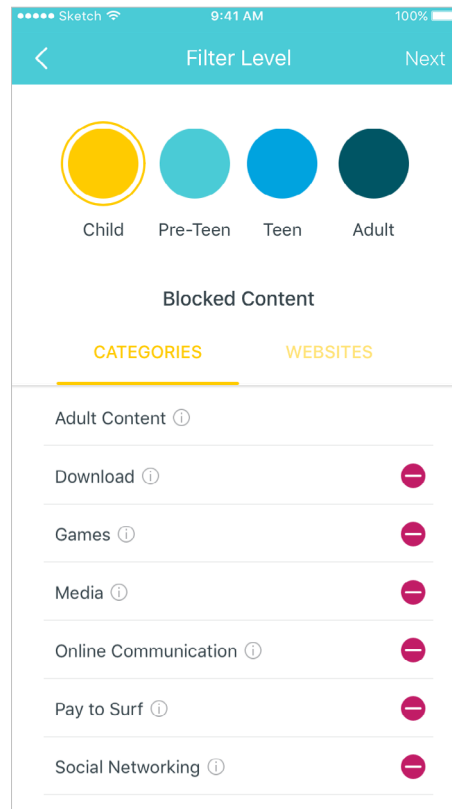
●●●●● Sketch 9:41 AM 100%

< Filter Level Next

Child Pre-Teen Teen Adult

Blocked Content

CATEGORIES WEBSITES

Adult Content ⓘ

Download ⓘ

Games ⓘ

Media ⓘ

Online Communication ⓘ

Pay to Surf ⓘ

Social Networking ⓘ